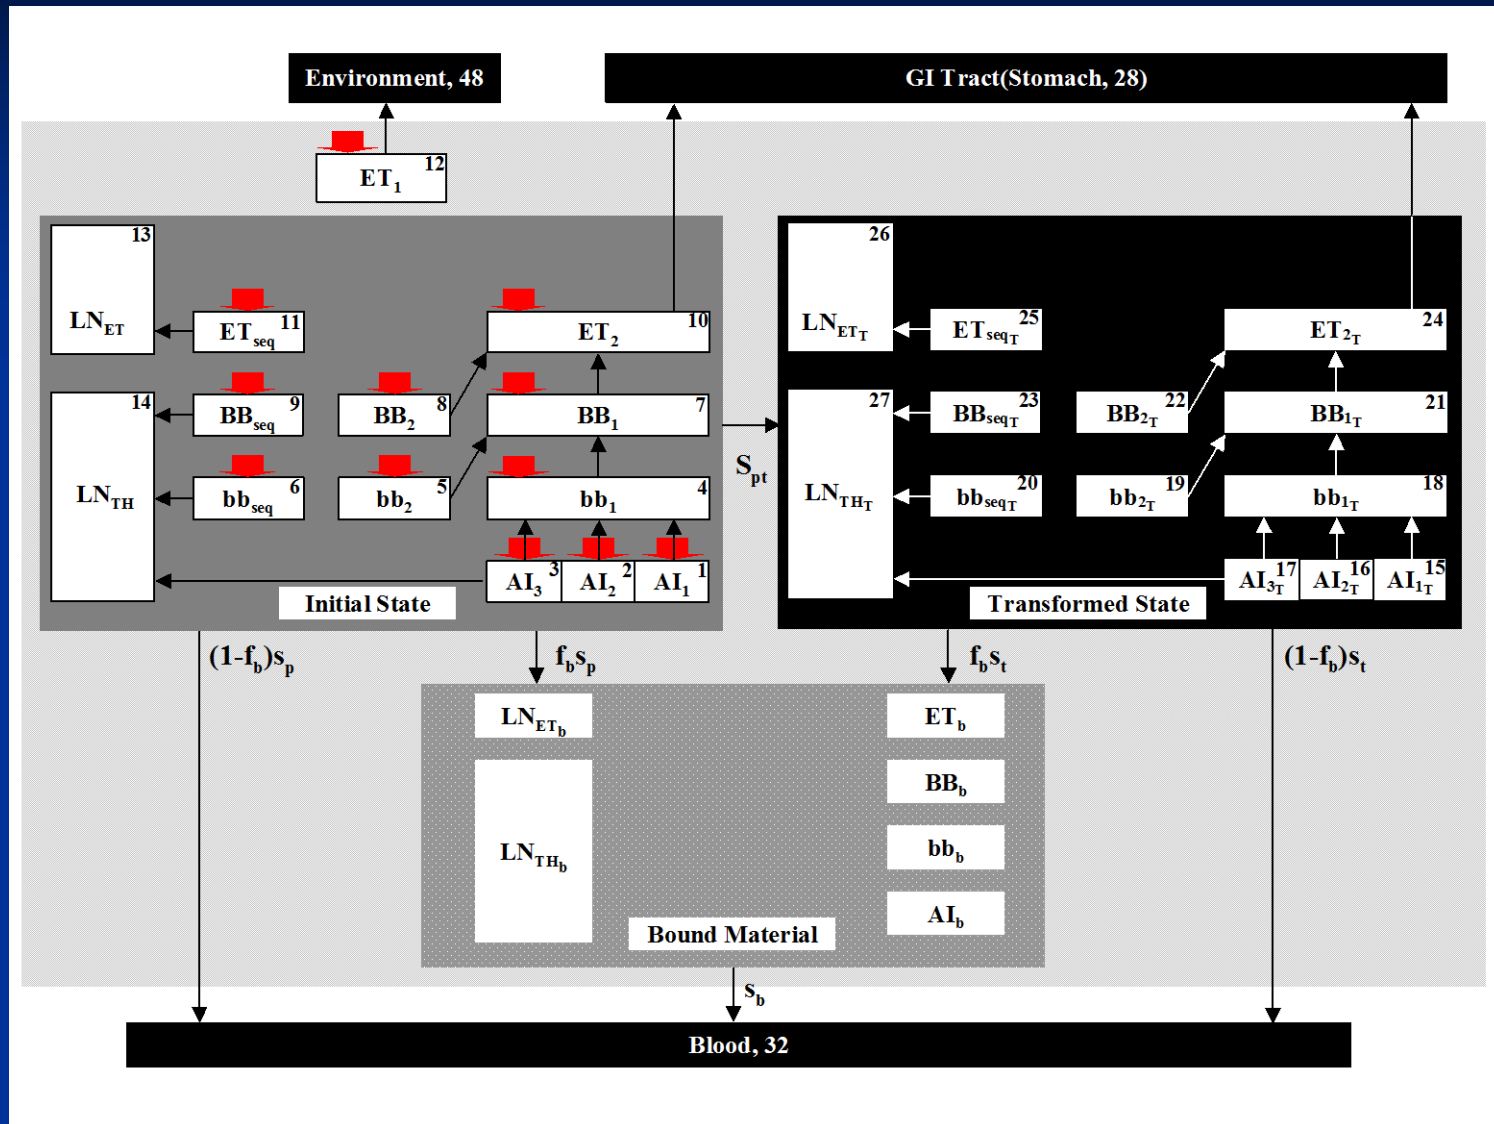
Environment, 48

GI Tract(Stomach, 28)

$ET_1$ 12

13 $LN_{ET}$

$ET_{seq}$ 11

$ET_2$ 10

14 $LN_{TH}$

$BB_{seq}$ 9

$BB_2$ 8

$BB_1$ 7

$bb_{seq}$ 6

$bb_2$ 5

$bb_1$ 4

$AI_3$ 3

$AI_2$ 2

$AI_1$ 1

Initial State

$S_{pt}$

26 $LN_{ET_T}$

$ET_{seq_T}$ 25

$ET_{2_T}$ 24

27 $LN_{TH_T}$

$BB_{seq_T}$ 23

$BB_{2_T}$ 22

$BB_{1_T}$ 21

$bb_{seq_T}$ 20

$bb_{2_T}$ 19

$bb_{1_T}$ 18

$AI_{3_T}$ 17

$AI_{2_T}$ 16

$AI_{1_T}$ 15

Transformed State

$(1\text{-}f_b)s_p$

$f_bs_p$

$f_bs_t$

$(1\text{-}f_b)s_t$

$LN_{ET_b}$

$ET_b$

$BB_b$

$LN_{TH_b}$

$bb_b$

$AI_b$

Bound Material

$s_b$

Blood, 32